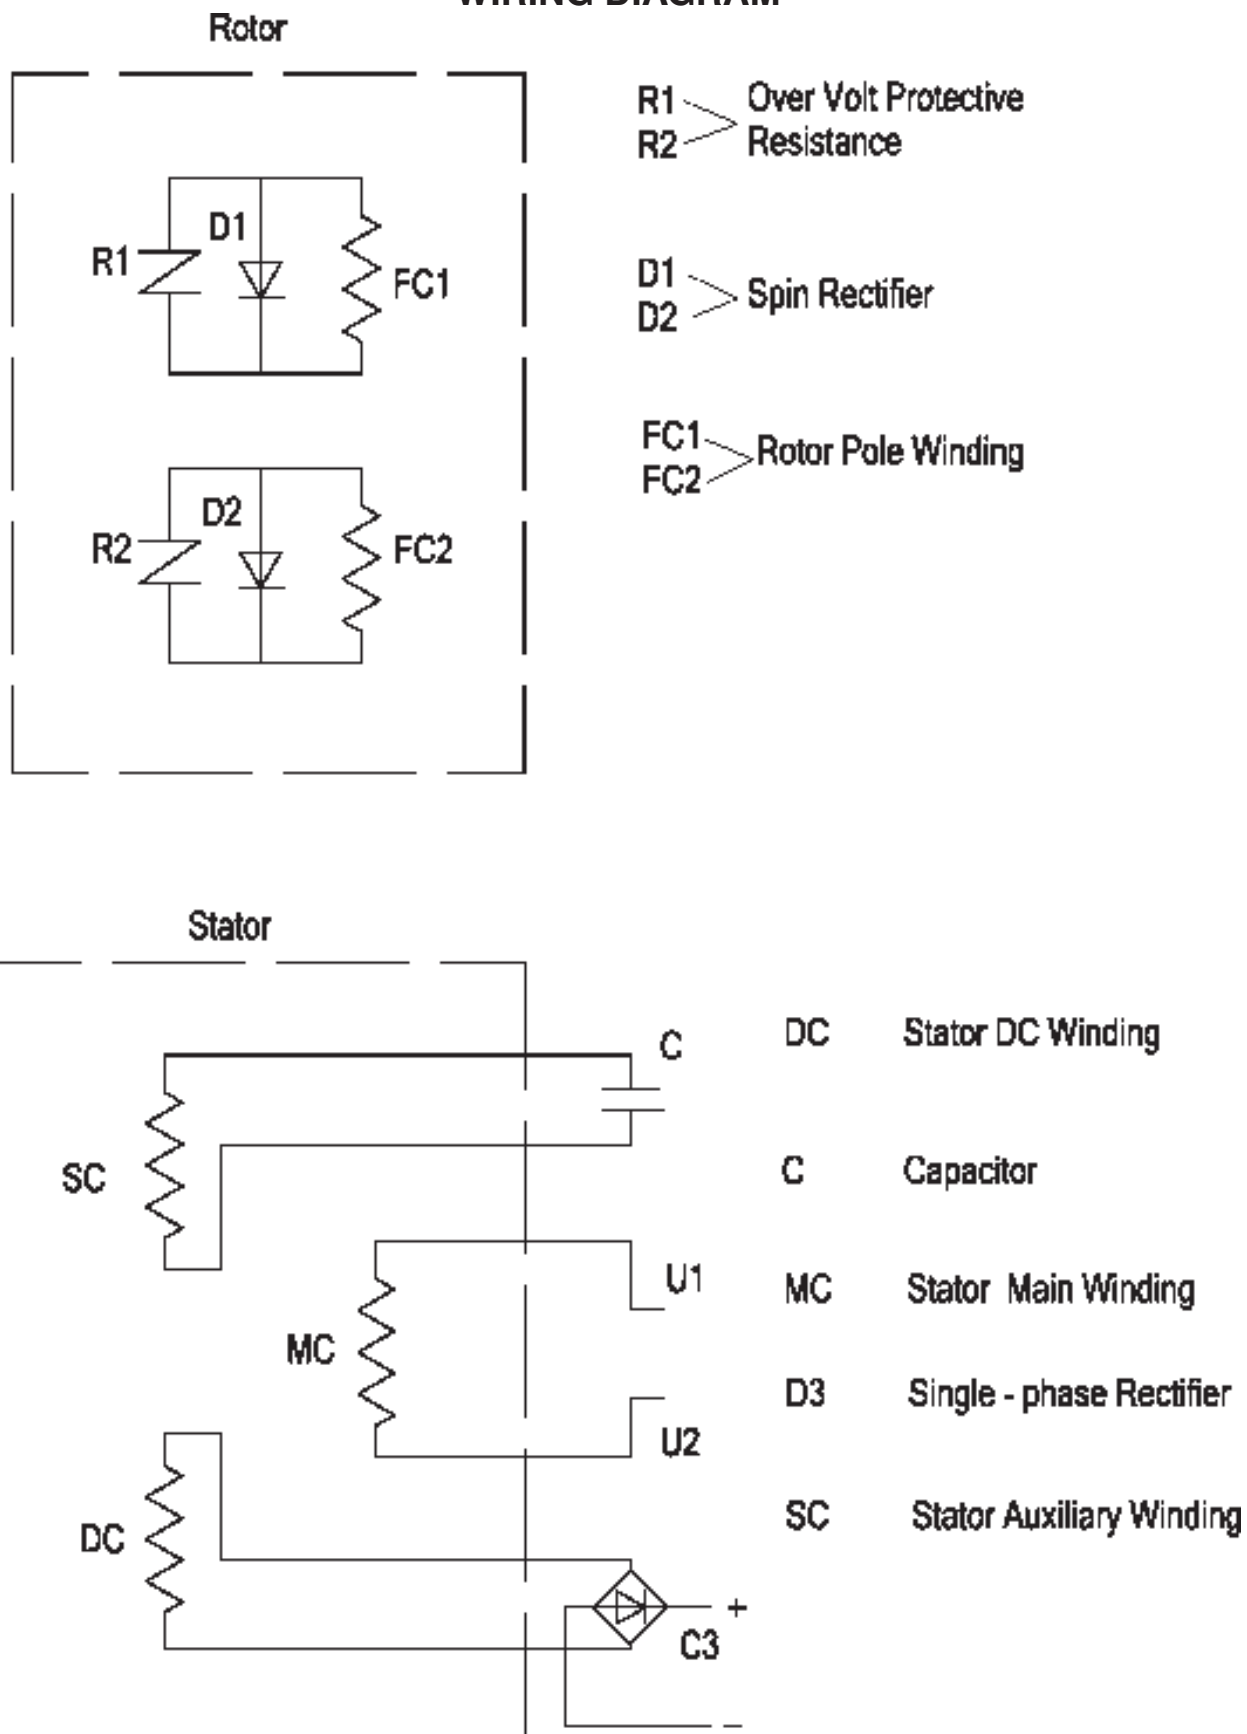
WIRING DIAGRAM

Rotor

R1
D1
FC1
R2
D2
FC2

R1
R2 Over Volt Protective Resistance

D1
D2 Spin Rectifier

FC1
FC2 Rotor Pole Winding

Stator

C
SC
U1
MC
U2
DC
+
C3
–

| | |
|---|---|
| DC | Stator DC Winding |
| C | Capacitor |
| MC | Stator Main Winding |
| D3 | Single - phase Rectifier |
| SC | Stator Auxiliary Winding |